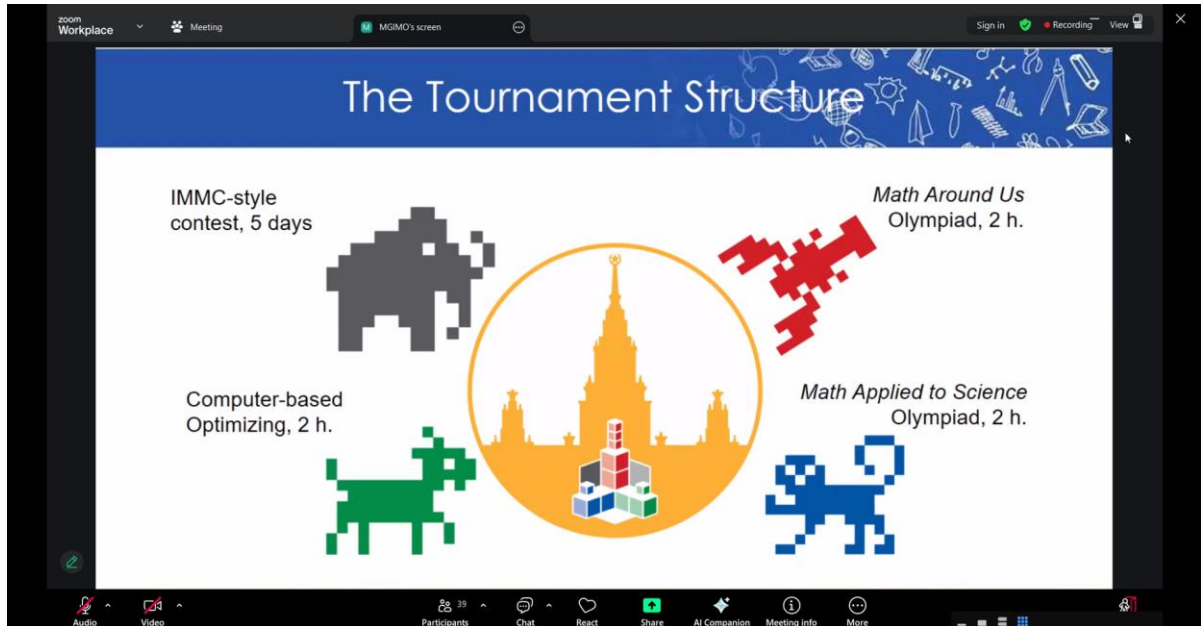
zoom Workplace
Meeting
MGIMO's screen
Sign in
Recording
View

The Tournament Structure

IMMC-style contest, 5 days

Math Around Us Olympiad, 2 h.

Computer-based Optimizing, 2 h.

Math Applied to Science Olympiad, 2 h.

Audio
Video
39 Participants
Chat
React
Share
AI Companion
Meeting info
More